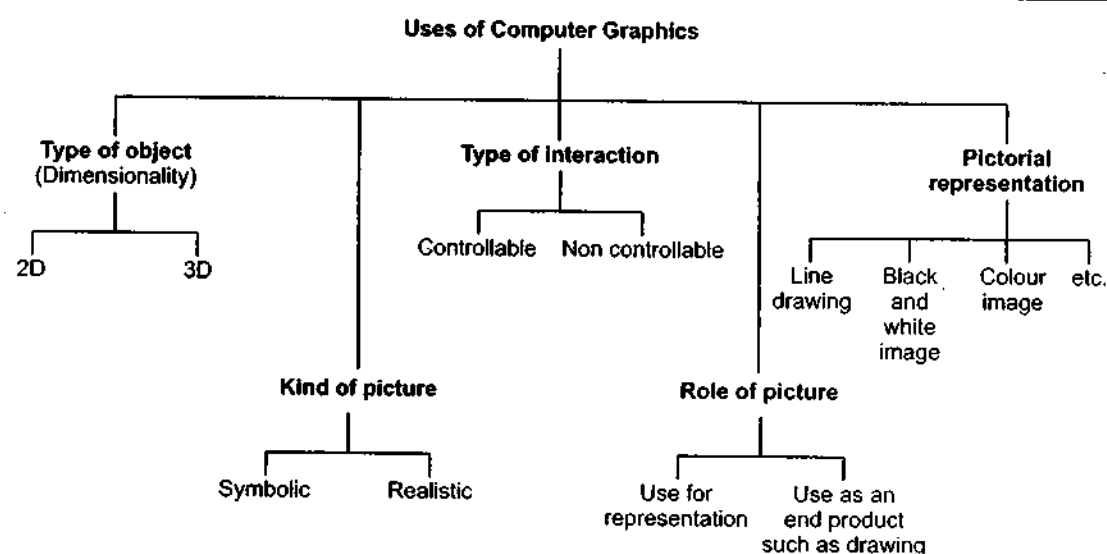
Uses of Computer Graphics

Type of object (Dimensionality)

2D

3D

Kind of picture

Symbolic

Realistic

Type of interaction

Controllable

Non controllable

Role of picture

Use for representation

Use as an end product such as drawing

Pictorial representation

Line drawing

Black and white image

Colour image

etc.